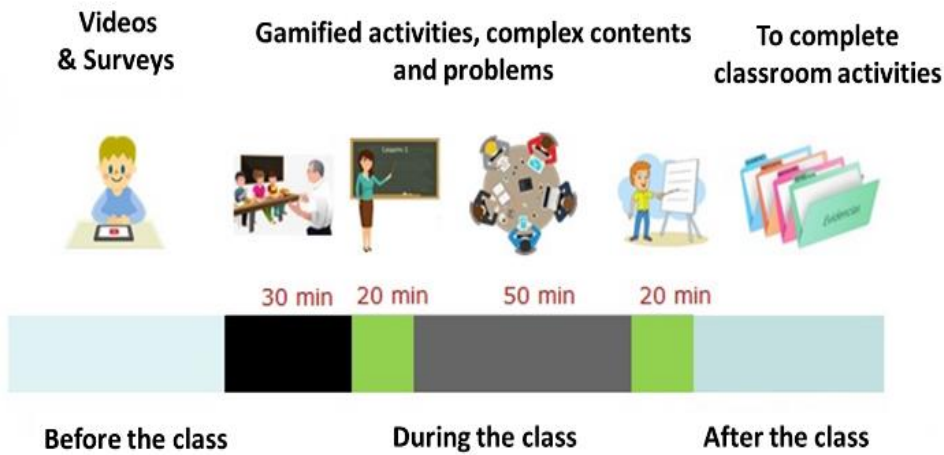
Videos & Surveys

Gamified activities, complex contents and problems

To complete classroom activities

Lesson 1

Evidencias

30 min

20 min

50 min

20 min

Before the class

During the class

After the class